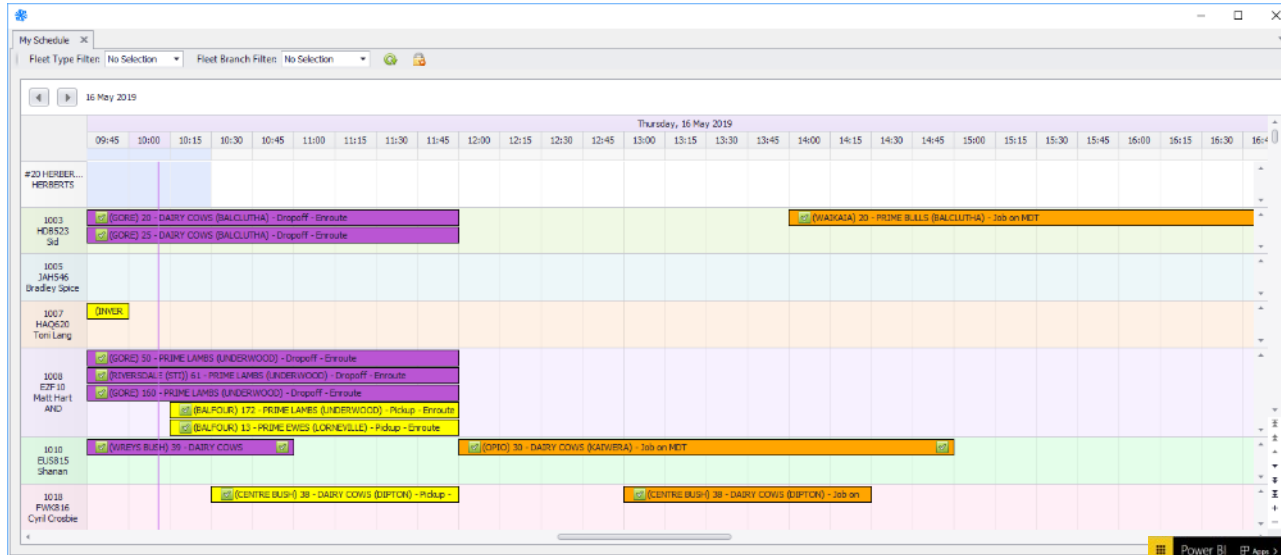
My Schedule ×

Fleet Type Filter: No Selection
Fleet Branch Filter: No Selection

16 May 2019

Thursday, 16 May 2019

| 09:45 | 10:00 | 10:15 | 10:30 | 10:45 | 11:00 | 11:15 | 11:30 | 11:45 | 12:00 | 12:15 | 12:30 | 12:45 | 13:00 | 13:15 | 13:30 | 13:45 | 14:00 | 14:15 | 14:30 | 14:45 | 15:00 | 15:15 | 15:30 | 15:45 | 16:00 | 16:15 | 16:30 | 16: |
|---|---|---|---|---|---|---|---|---|---|---|---|---|---|---|---|---|---|---|---|---|---|---|---|---|---|---|---|---|

#20 HERBER... HERBERTS

1003 HDB523 Sid
(GORE) 20 - DAIRY COWS (BALCLUTHA) - Dropoff - Enroute
(GORE) 25 - DAIRY COWS (BALCLUTHA) - Dropoff - Enroute
(WAIKAIA) 20 - PRIME BULLS (BALCLUTHA) - Job on MDT

1005 JAH546 Bradley Spice

1007 HAQ620 Toni Lang
(INVER

1008 EZF10 Matt Hart AND
(GORE) 50 - PRIME LAMBS (UNDERWOOD) - Dropoff - Enroute
(RIVERSDALE (STH)) 61 - PRIME LAMBS (UNDERWOOD) - Dropoff - Enroute
(GORE) 160 - PRIME LAMBS (UNDERWOOD) - Dropoff - Enroute
(BALFOUR) 172 - PRIME LAMBS (UNDERWOOD) - Pickup - Enroute
(BALFOUR) 13 - PRIME EWES (LORNEVILLE) - Pickup - Enroute

1010 EUS815 Shanan
(WREYS BUSH) 39 - DAIRY COWS
(OPIO) 30 - DAIRY COWS (KAIWERA) - Job on MDT

1018 FWK816 Cyril Crosbie
(CENTRE BUSH) 38 - DAIRY COWS (DIPTON) - Pickup -
(CENTRE BUSH) 38 - DAIRY COWS (DIPTON) - Job on

Power BI